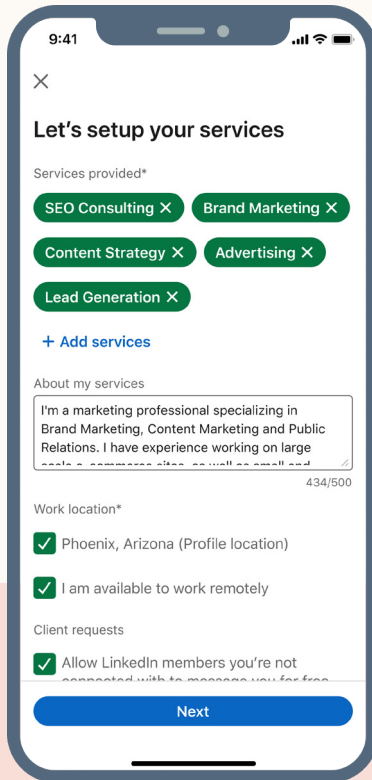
9:41

×

Let's setup your services

Services provided*

SEO Consulting ×
Brand Marketing ×
Content Strategy ×
Advertising ×
Lead Generation ×

+ Add services

About my services

I'm a marketing professional specializing in Brand Marketing, Content Marketing and Public Relations. I have experience working on large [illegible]

434/500

Work location*

Phoenix, Arizona (Profile location)

I am available to work remotely

Client requests

Allow LinkedIn members you're not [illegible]

Next